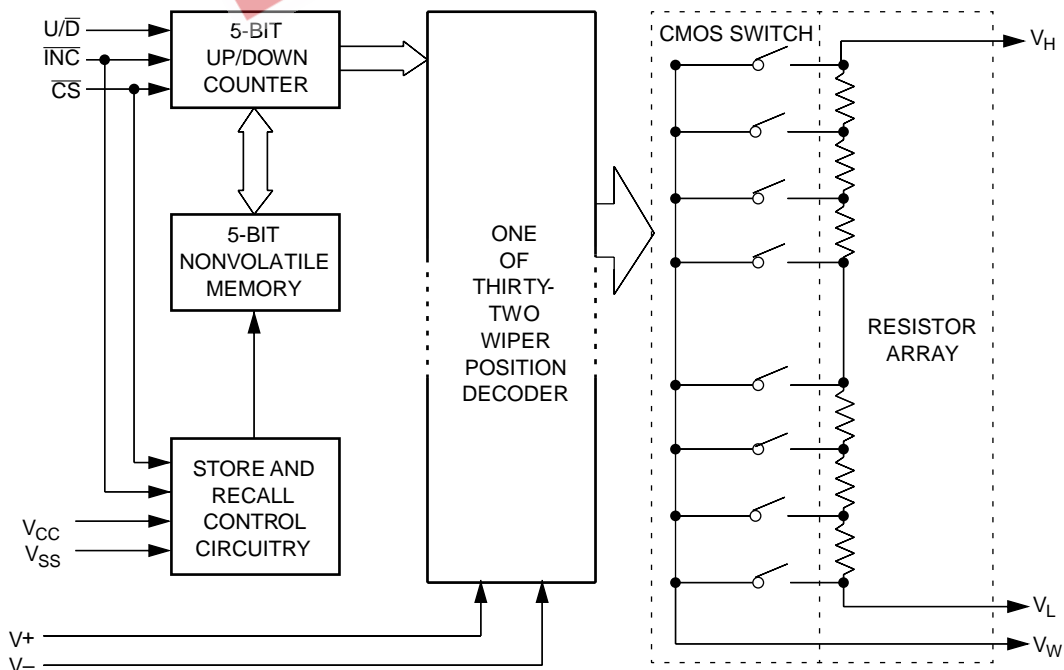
$U/\overline{D}$
$\overline{INC}$
$\overline{CS}$

5-BIT UP/DOWN COUNTER

5-BIT NONVOLATILE MEMORY

STORE AND RECALL CONTROL CIRCUITRY

$V_{CC}$
$V_{SS}$

ONE OF THIRTY-TWO WIPER POSITION DECODER

CMOS SWITCH

RESISTOR ARRAY

$V_H$
$V_L$
$V_W$

V+
V−